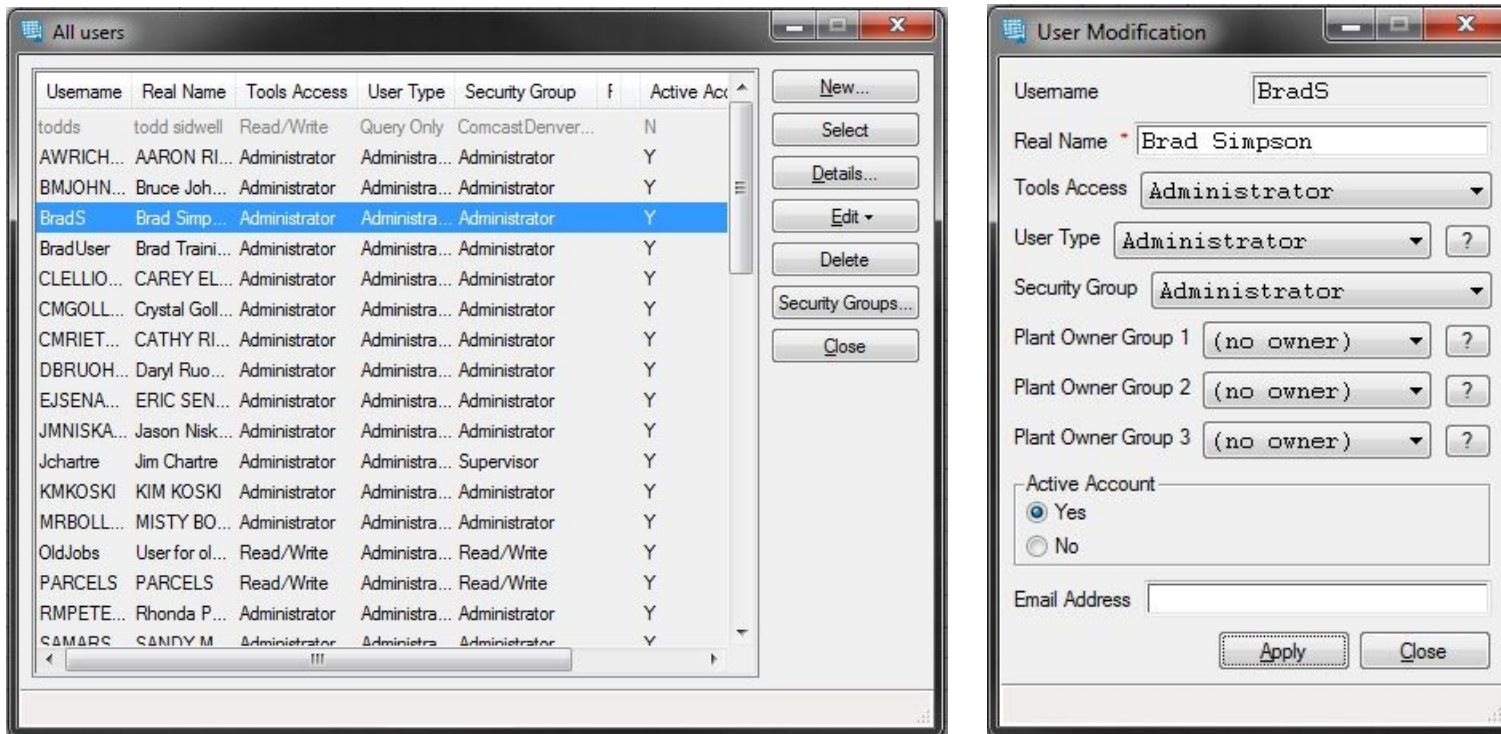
All users

| Username | Real Name | Tools Access | User Type | Security Group | F | Active Acc |
|---|---|---|---|---|---|---|
| todds | todd sidwell | Read/Write | Query Only | ComcastDenver... | | N |
| AWRICH... | AARON RI... | Administrator | Administra... | Administrator | | Y |
| BMJOHN... | Bruce Joh... | Administrator | Administra... | Administrator | | Y |
| BradS | Brad Simp... | Administrator | Administra... | Administrator | | Y |
| BradUser | Brad Traini... | Administrator | Administra... | Administrator | | Y |
| CLELLIO... | CAREY EL... | Administrator | Administra... | Administrator | | Y |
| CMGOLL... | Crystal Goll... | Administrator | Administra... | Administrator | | Y |
| CMRIET... | CATHY RI... | Administrator | Administra... | Administrator | | Y |
| DBRUOH... | Daryl Ruo... | Administrator | Administra... | Administrator | | Y |
| EJSENA... | ERIC SEN... | Administrator | Administra... | Administrator | | Y |
| JMNISKA... | Jason Nisk... | Administrator | Administra... | Administrator | | Y |
| Jchartre | Jim Chartre | Administrator | Administra... | Supervisor | | Y |
| KMKOSKI | KIM KOSKI | Administrator | Administra... | Administrator | | Y |
| MRBOLL... | MISTY BO... | Administrator | Administra... | Administrator | | Y |
| OldJobs | User for ol... | Read/Write | Administra... | Read/Write | | Y |
| PARCELS | PARCELS | Read/Write | Administra... | Read/Write | | Y |
| RMPETE... | Rhonda P... | Administrator | Administra... | Administrator | | Y |
| SAMARS | SANDY M... | Administrator | Administra... | Administrator | | Y |

New...
Select
Details...
Edit
Delete
Security Groups...
Close

User Modification

Username BradS
Real Name * Brad Simpson
Tools Access Administrator
User Type Administrator ?
Security Group Administrator
Plant Owner Group 1 (no owner) ?
Plant Owner Group 2 (no owner) ?
Plant Owner Group 3 (no owner) ?
Active Account
Yes
No
Email Address
Apply Close